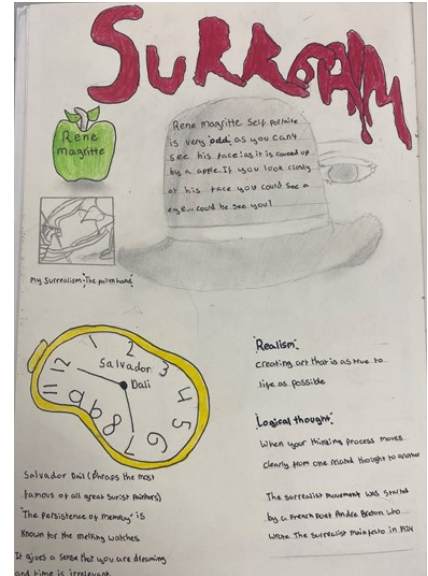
SURREALISM

Rene magritte

Rene magritte Self portrait is very 'odd' as you can't see his face as it is covered up by a apple. If you look closely at his face you could see a eye. How could he see you?

My Surrealism: The pitchhand

12 Salvador 3 Dali 4 5 6 7 8 9 10 11

Salvador Dali (Perhaps the most famous of all great surrist painters)
"The persistence of memory" is known for the melting watches
It gives a sense that you are dreaming and time is irrelevant.

Realism:
Creating art that is as true to life as possible

Logical thought:
When your thinking process moves clearly from one mand thought to another

The surrealist movement was started by a French poet Andre Breton who wrote the Surrealist manifesto in 1924